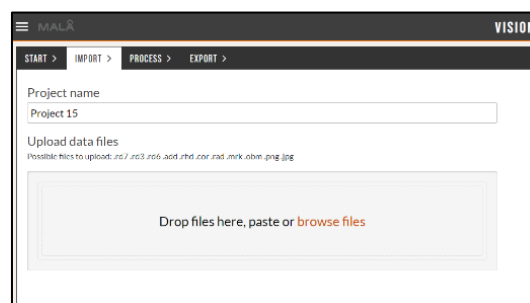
MALÅ

VISIO

START > IMPORT > PROCESS > EXPORT >

Project name

Project 15

Upload data files

Possible files to upload: .rd7 .rd3 .rd6 .acd .rhd .cor .rad .mrk .obm .png .jpg

Drop files here, paste or browse files